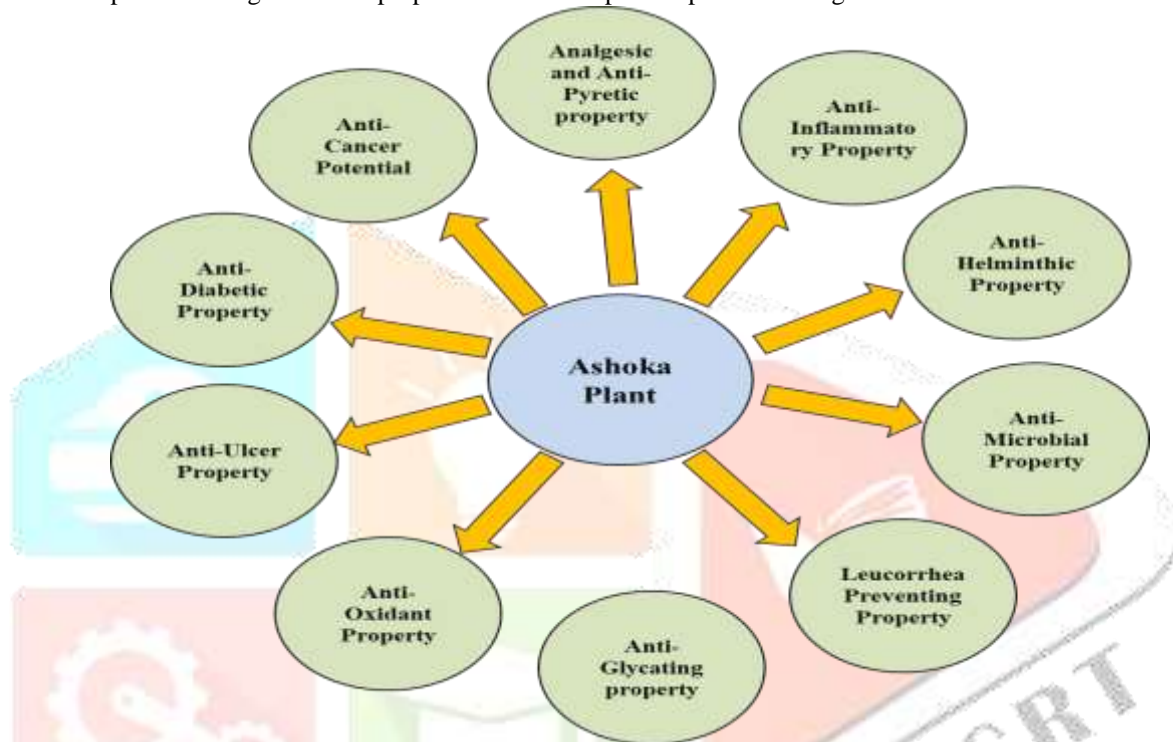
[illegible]

Analgesic and Anti-Pyretic property

Anti-Inflammatory Property

Anti-Cancer Potential

Anti-Helminthic Property

Anti-Diabetic Property

Ashoka Plant

Anti-Microbial Property

Anti-Ulcer Property

Leucorrhea Preventing Property

Anti-Oxidant Property

Anti-Glycating property

CRT